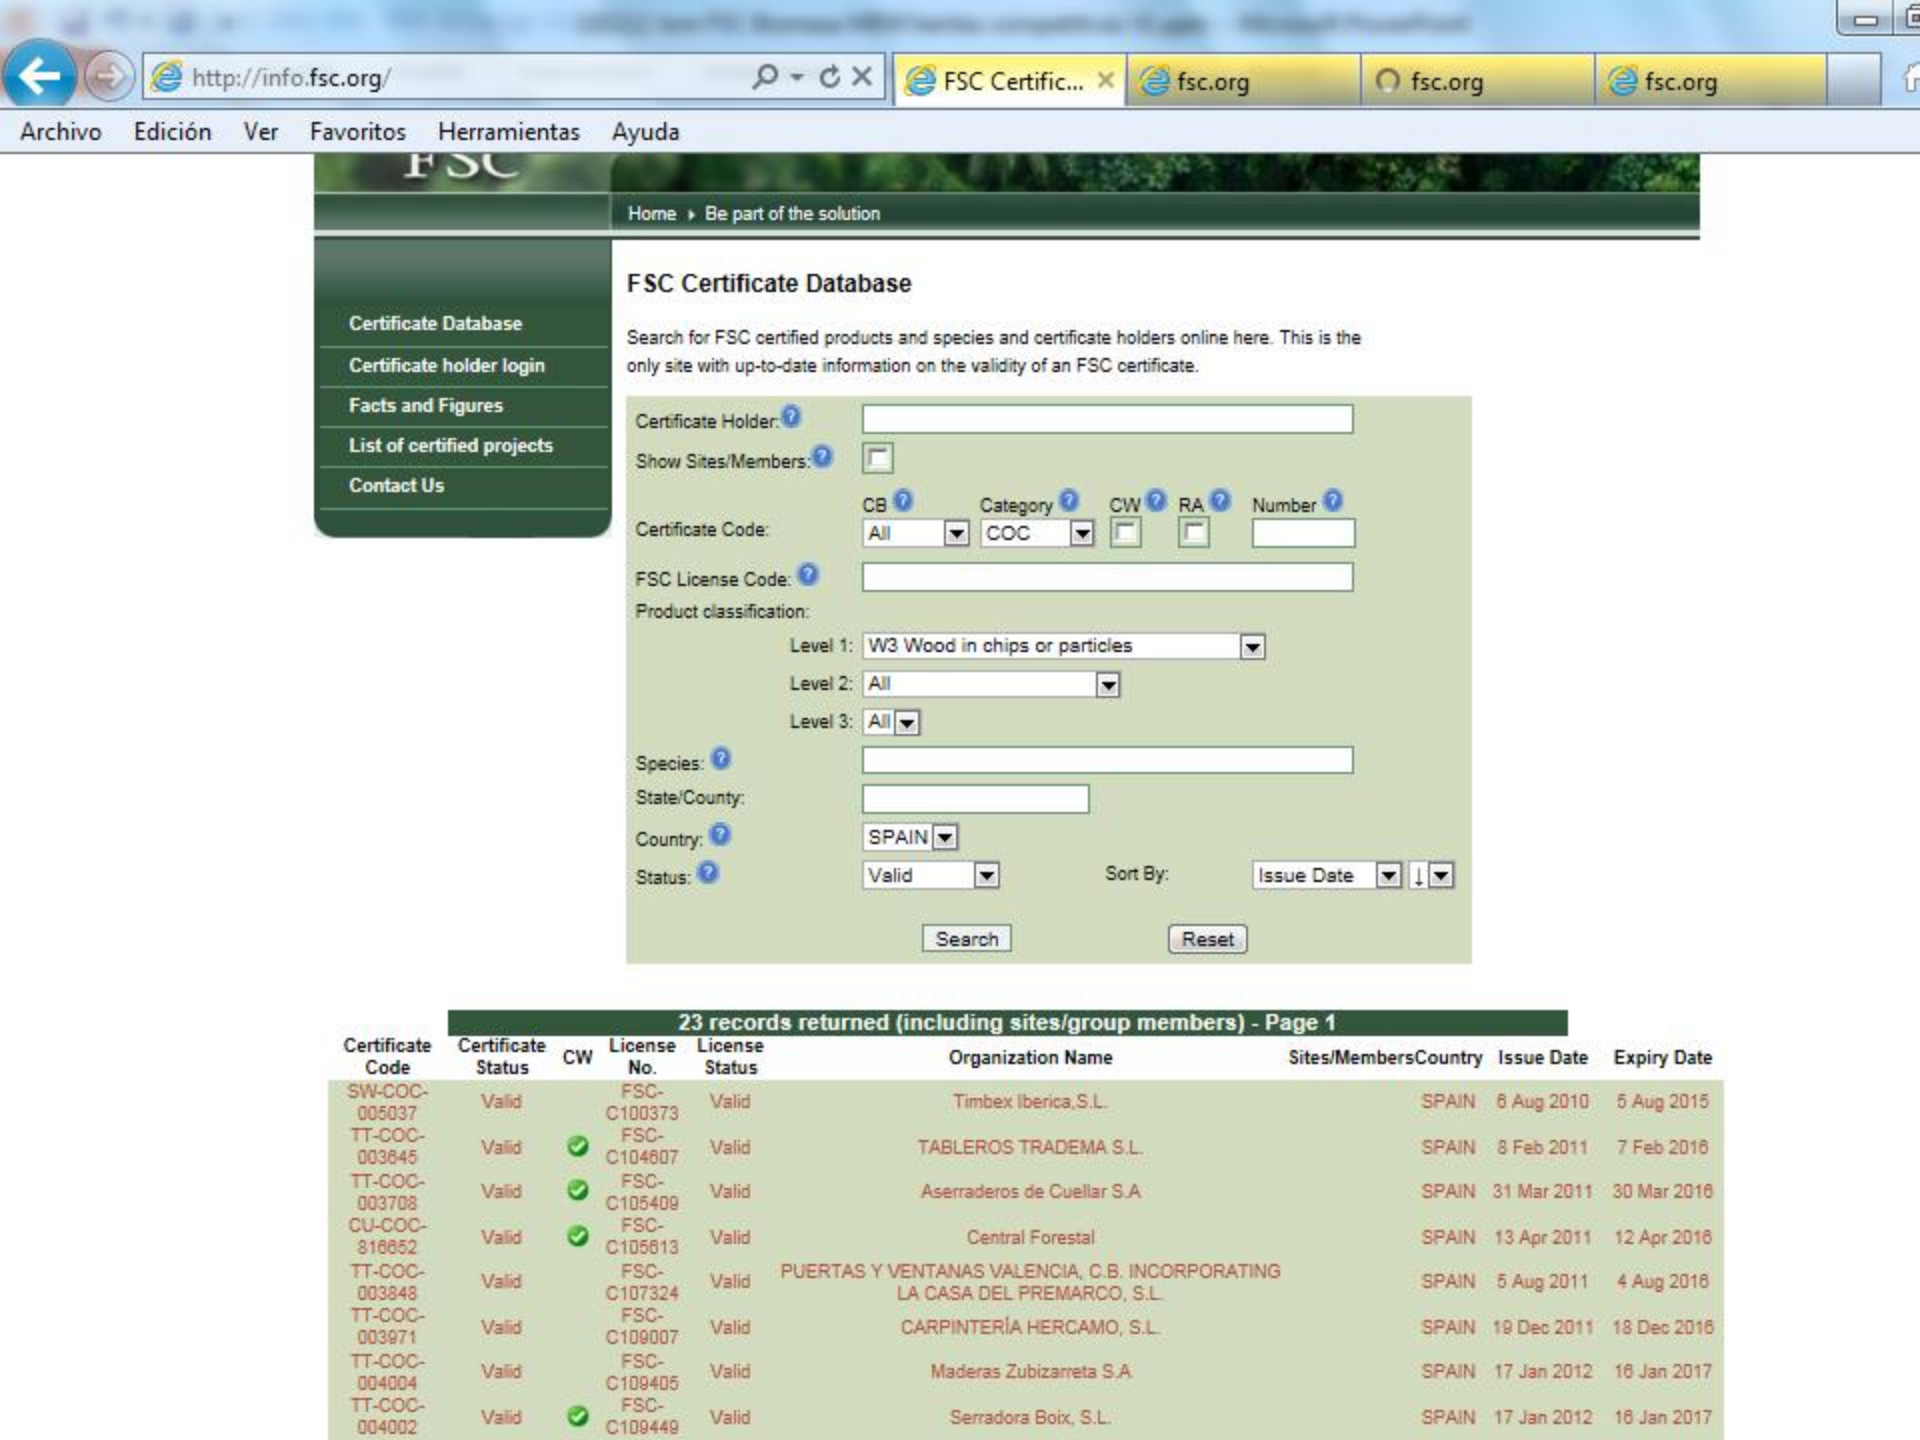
http://info.fsc.org/

FSC Certific... fsc.org fsc.org fsc.org

Archivo Edición Ver Favoritos Herramientas Ayuda

FSC

Home ▸ Be part of the solution

Certificate Database
Certificate holder login
Facts and Figures
List of certified projects
Contact Us

FSC Certificate Database

Search for FSC certified products and species and certificate holders online here. This is the only site with up-to-date information on the validity of an FSC certificate.

Certificate Holder:
Show Sites/Members:
Certificate Code: CB All Category COC CW RA Number
FSC License Code:
Product classification:
Level 1: W3 Wood in chips or particles
Level 2: All
Level 3: All
Species:
State/County:
Country: SPAIN
Status: Valid Sort By: Issue Date ↓

Search Reset

23 records returned (including sites/group members) - Page 1

| Certificate Code | Certificate Status | CW | License No. | License Status | Organization Name | Sites/Members | Country | Issue Date | Expiry Date |
|---|---|---|---|---|---|---|---|---|---|
| SW-COC-005037 | Valid | | FSC-C100373 | Valid | Timbex Iberica,S.L. | | SPAIN | 6 Aug 2010 | 5 Aug 2015 |
| TT-COC-003645 | Valid | ✔ | FSC-C104607 | Valid | TABLEROS TRADEMA S.L. | | SPAIN | 8 Feb 2011 | 7 Feb 2016 |
| TT-COC-003708 | Valid | ✔ | FSC-C105409 | Valid | Aserraderos de Cuellar S.A | | SPAIN | 31 Mar 2011 | 30 Mar 2016 |
| CU-COC-816652 | Valid | ✔ | FSC-C105613 | Valid | Central Forestal | | SPAIN | 13 Apr 2011 | 12 Apr 2016 |
| TT-COC-003848 | Valid | | FSC-C107324 | Valid | PUERTAS Y VENTANAS VALENCIA, C.B. INCORPORATING LA CASA DEL PREMARCO, S.L. | | SPAIN | 5 Aug 2011 | 4 Aug 2016 |
| TT-COC-003971 | Valid | | FSC-C109007 | Valid | CARPINTERÍA HERCAMO, S.L. | | SPAIN | 19 Dec 2011 | 18 Dec 2016 |
| TT-COC-004004 | Valid | | FSC-C109405 | Valid | Maderas Zubizarreta S.A | | SPAIN | 17 Jan 2012 | 16 Jan 2017 |
| TT-COC-004002 | Valid | ✔ | FSC-C109449 | Valid | Serradora Boix, S.L. | | SPAIN | 17 Jan 2012 | 16 Jan 2017 |